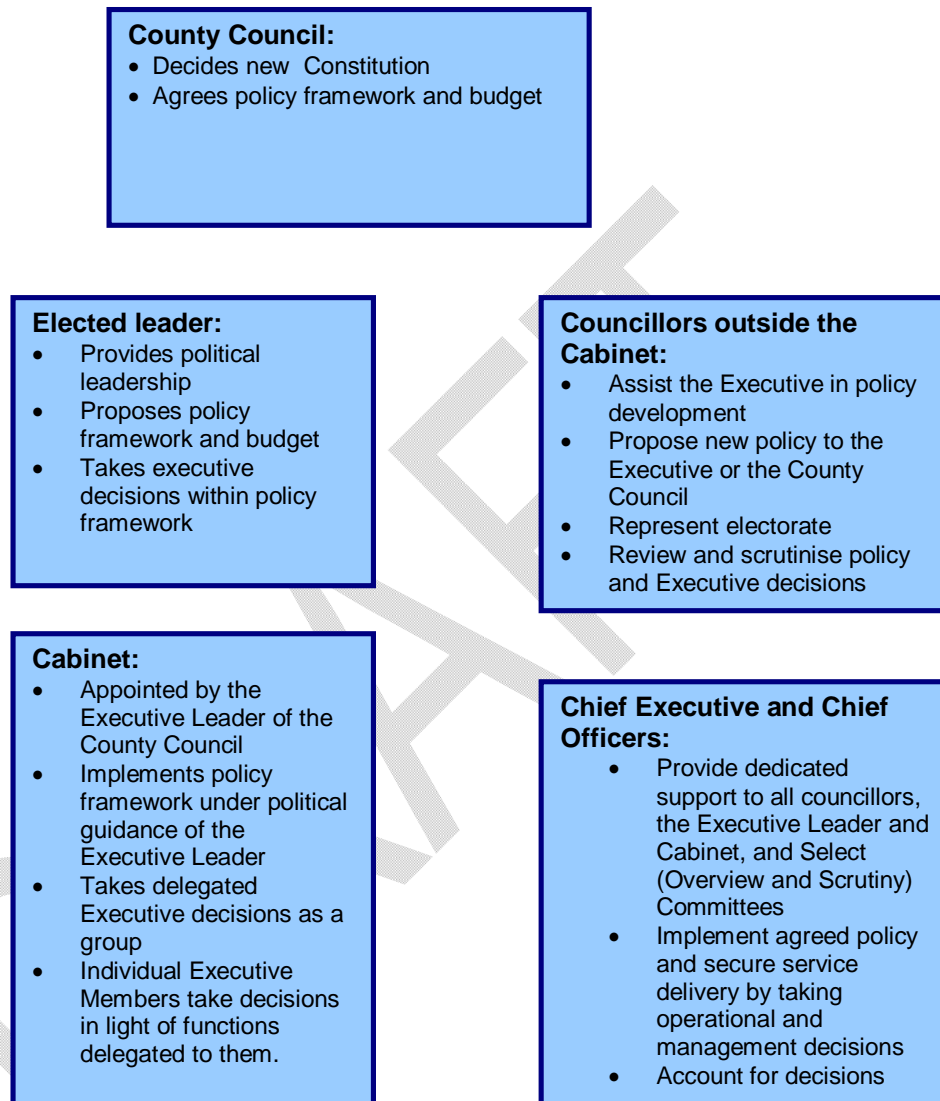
**County Council:**
- Decides new Constitution
- Agrees policy framework and budget

**Elected leader:**
- Provides political leadership
- Proposes policy framework and budget
- Takes executive decisions within policy framework

**Councillors outside the Cabinet:**
- Assist the Executive in policy development
- Propose new policy to the Executive or the County Council
- Represent electorate
- Review and scrutinise policy and Executive decisions

**Cabinet:**
- Appointed by the Executive Leader of the County Council
- Implements policy framework under political guidance of the Executive Leader
- Takes delegated Executive decisions as a group
- Individual Executive Members take decisions in light of functions delegated to them.

**Chief Executive and Chief Officers:**
- Provide dedicated support to all councillors, the Executive Leader and Cabinet, and Select (Overview and Scrutiny) Committees
- Implement agreed policy and secure service delivery by taking operational and management decisions
- Account for decisions

DRAFT